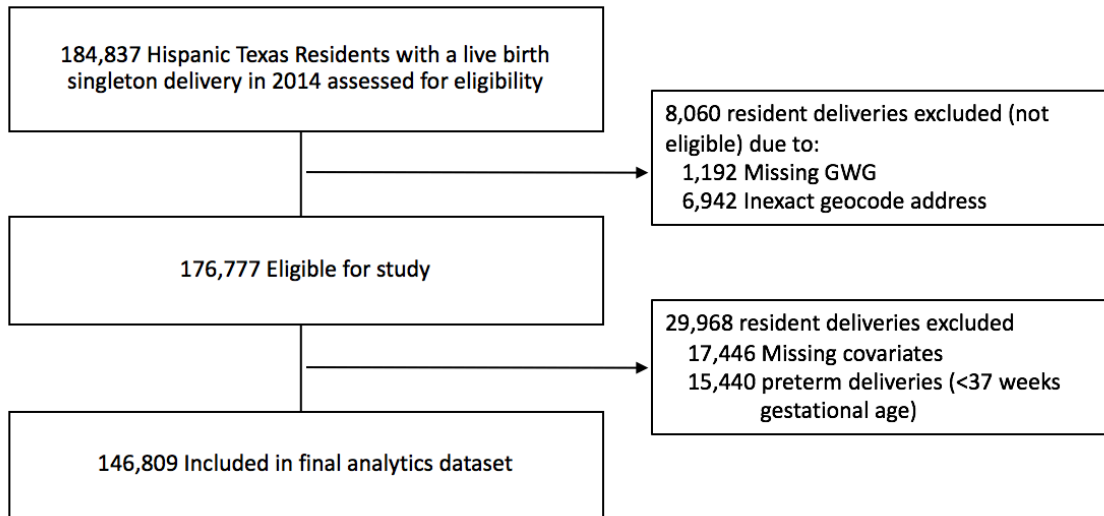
184,837 Hispanic Texas Residents with a live birth singleton delivery in 2014 assessed for eligibility

8,060 resident deliveries excluded (not eligible) due to:
1,192 Missing GWG
6,942 Inexact geocode address

176,777 Eligible for study

29,968 resident deliveries excluded
17,446 Missing covariates
15,440 preterm deliveries (<37 weeks gestational age)

146,809 Included in final analytics dataset